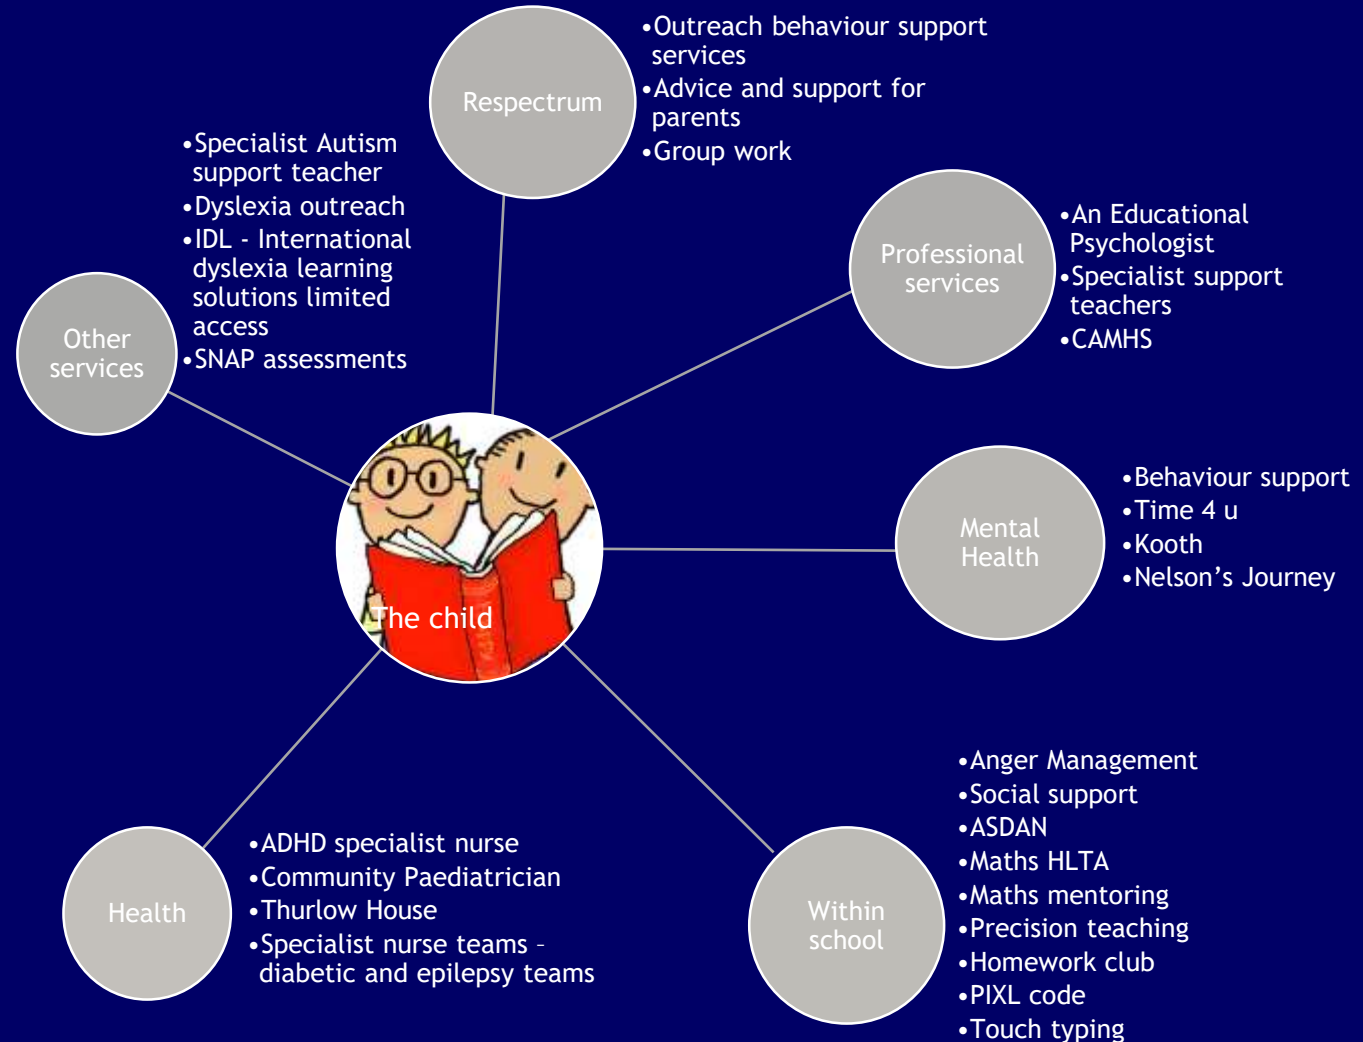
Respectrum

•Outreach behaviour support services
•Advice and support for parents
•Group work

Other services

•Specialist Autism support teacher
•Dyslexia outreach
•IDL - International dyslexia learning solutions limited access
•SNAP assessments

Professional services

•An Educational Psychologist
•Specialist support teachers
•CAMHS

The child

Mental Health

•Behaviour support
•Time 4 u
•Kooth
•Nelson’s Journey

Health

•ADHD specialist nurse
•Community Paediatrician
•Thurlow House
•Specialist nurse teams – diabetic and epilepsy teams

Within school

•Anger Management
•Social support
•ASDAN
•Maths HLTA
•Maths mentoring
•Precision teaching
•Homework club
•PIXL code
•Touch typing